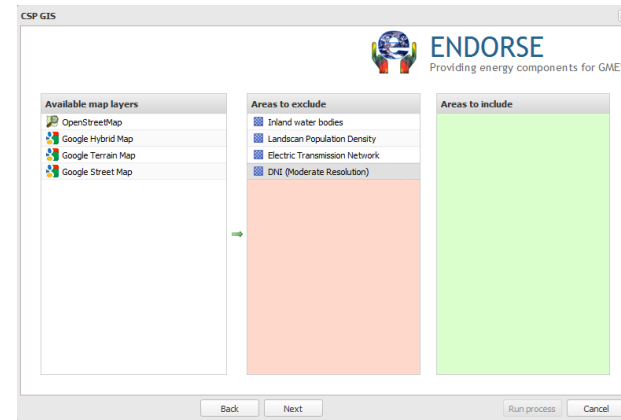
CSP GIS

ENDORSE
Providing energy components for GME

Available map layers
OpenStreetMap
Google Hybrid Map
Google Terrain Map
Google Street Map

Areas to exclude
Inland water bodies
Landscan Population Density
Electric Transmission Network
DNI (Moderate Resolution)

Areas to include

Back Next Run process Cancel